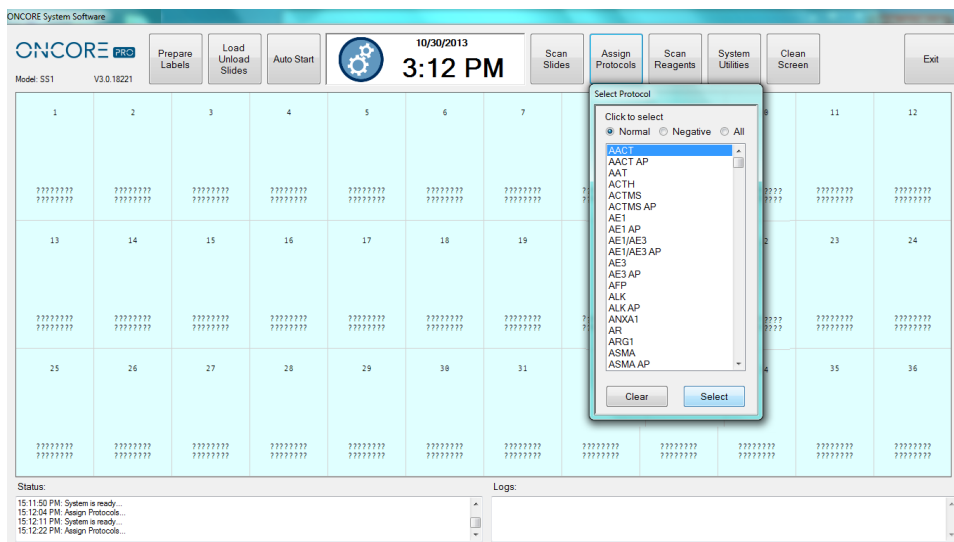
ONCORE System Software

ONCORE PRO
Model: SS1 V3.0.18221

Prepare Labels
Load Unload Slides
Auto Start
10/30/2013
3:12 PM
Scan Slides
Assign Protocols
Scan Reagents
System Utilities
Clean Screen
Exit

| 1 | 2 | 3 | 4 | 5 | 6 | 7 | | | | 11 | 12 |
|---|---|---|---|---|---|---|---|---|---|---|---|
| ???????? ???????? | ???????? ???????? | ???????? ???????? | ???????? ???????? | ???????? ???????? | ???????? ???????? | ???????? ???????? | | | ???? ???? | ???????? ???????? | ???????? ???????? |
| 13 | 14 | 15 | 16 | 17 | 18 | 19 | | | | 23 | 24 |
| ???????? ???????? | ???????? ???????? | ???????? ???????? | ???????? ???????? | ???????? ???????? | ???????? ???????? | ???????? ???????? | | | ???? ???? | ???????? ???????? | ???????? ???????? |
| 25 | 26 | 27 | 28 | 29 | 30 | 31 | | | | 35 | 36 |
| ???????? ???????? | ???????? ???????? | ???????? ???????? | ???????? ???????? | ???????? ???????? | ???????? ???????? | ???????? ???????? | ???????? ???????? | ???????? ???????? | ???????? ???????? | ???????? ???????? | ???????? ???????? |

Select Protocol
Click to select
Normal Negative All
AACT
AACT AP
AAT
ACTH
ACTMS
ACTMS AP
AE1
AE1 AP
AE1/AE3
AE1/AE3 AP
AE3
AE3 AP
AFP
ALK
ALK AP
ANXA1
AR
ARG1
ASMA
ASMA AP
Clear
Select

Status:
15:11:50 PM: System is ready...
15:12:04 PM: Assign Protocols...
15:12:11 PM: System is ready...
15:12:22 PM: Assign Protocols...

Logs: